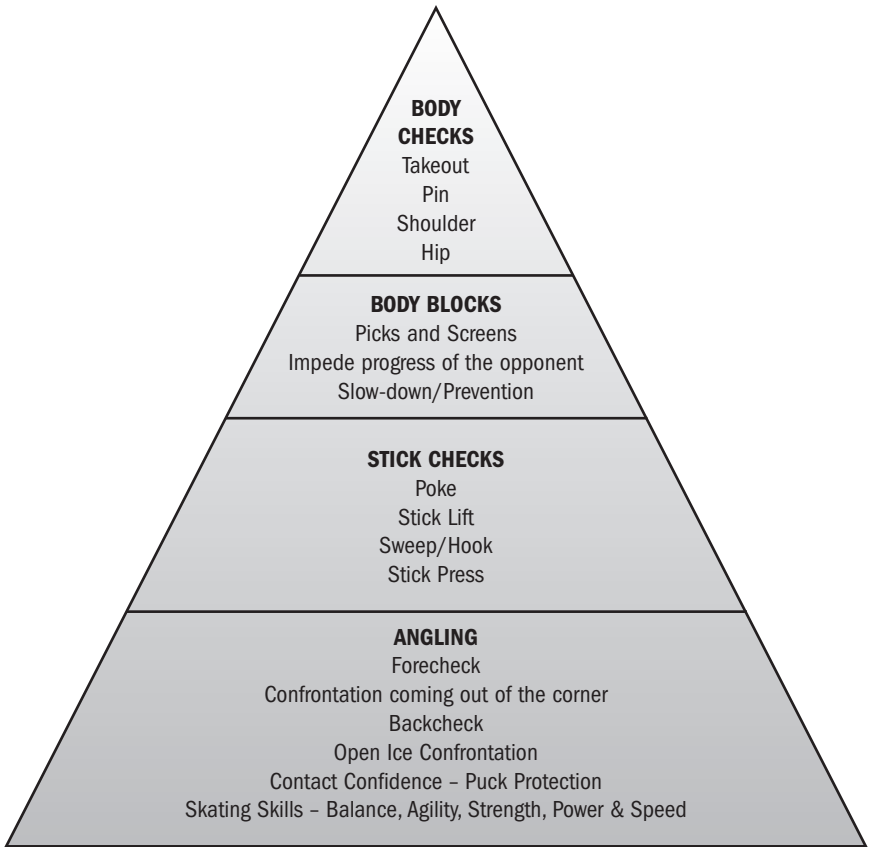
BODY CHECKS
Takeout
Pin
Shoulder
Hip

BODY BLOCKS
Picks and Screens
Impede progress of the opponent
Slow-down/Prevention

STICK CHECKS
Poke
Stick Lift
Sweep/Hook
Stick Press

ANGLING
Forecheck
Confrontation coming out of the corner
Backcheck
Open Ice Confrontation
Contact Confidence – Puck Protection
Skating Skills – Balance, Agility, Strength, Power & Speed